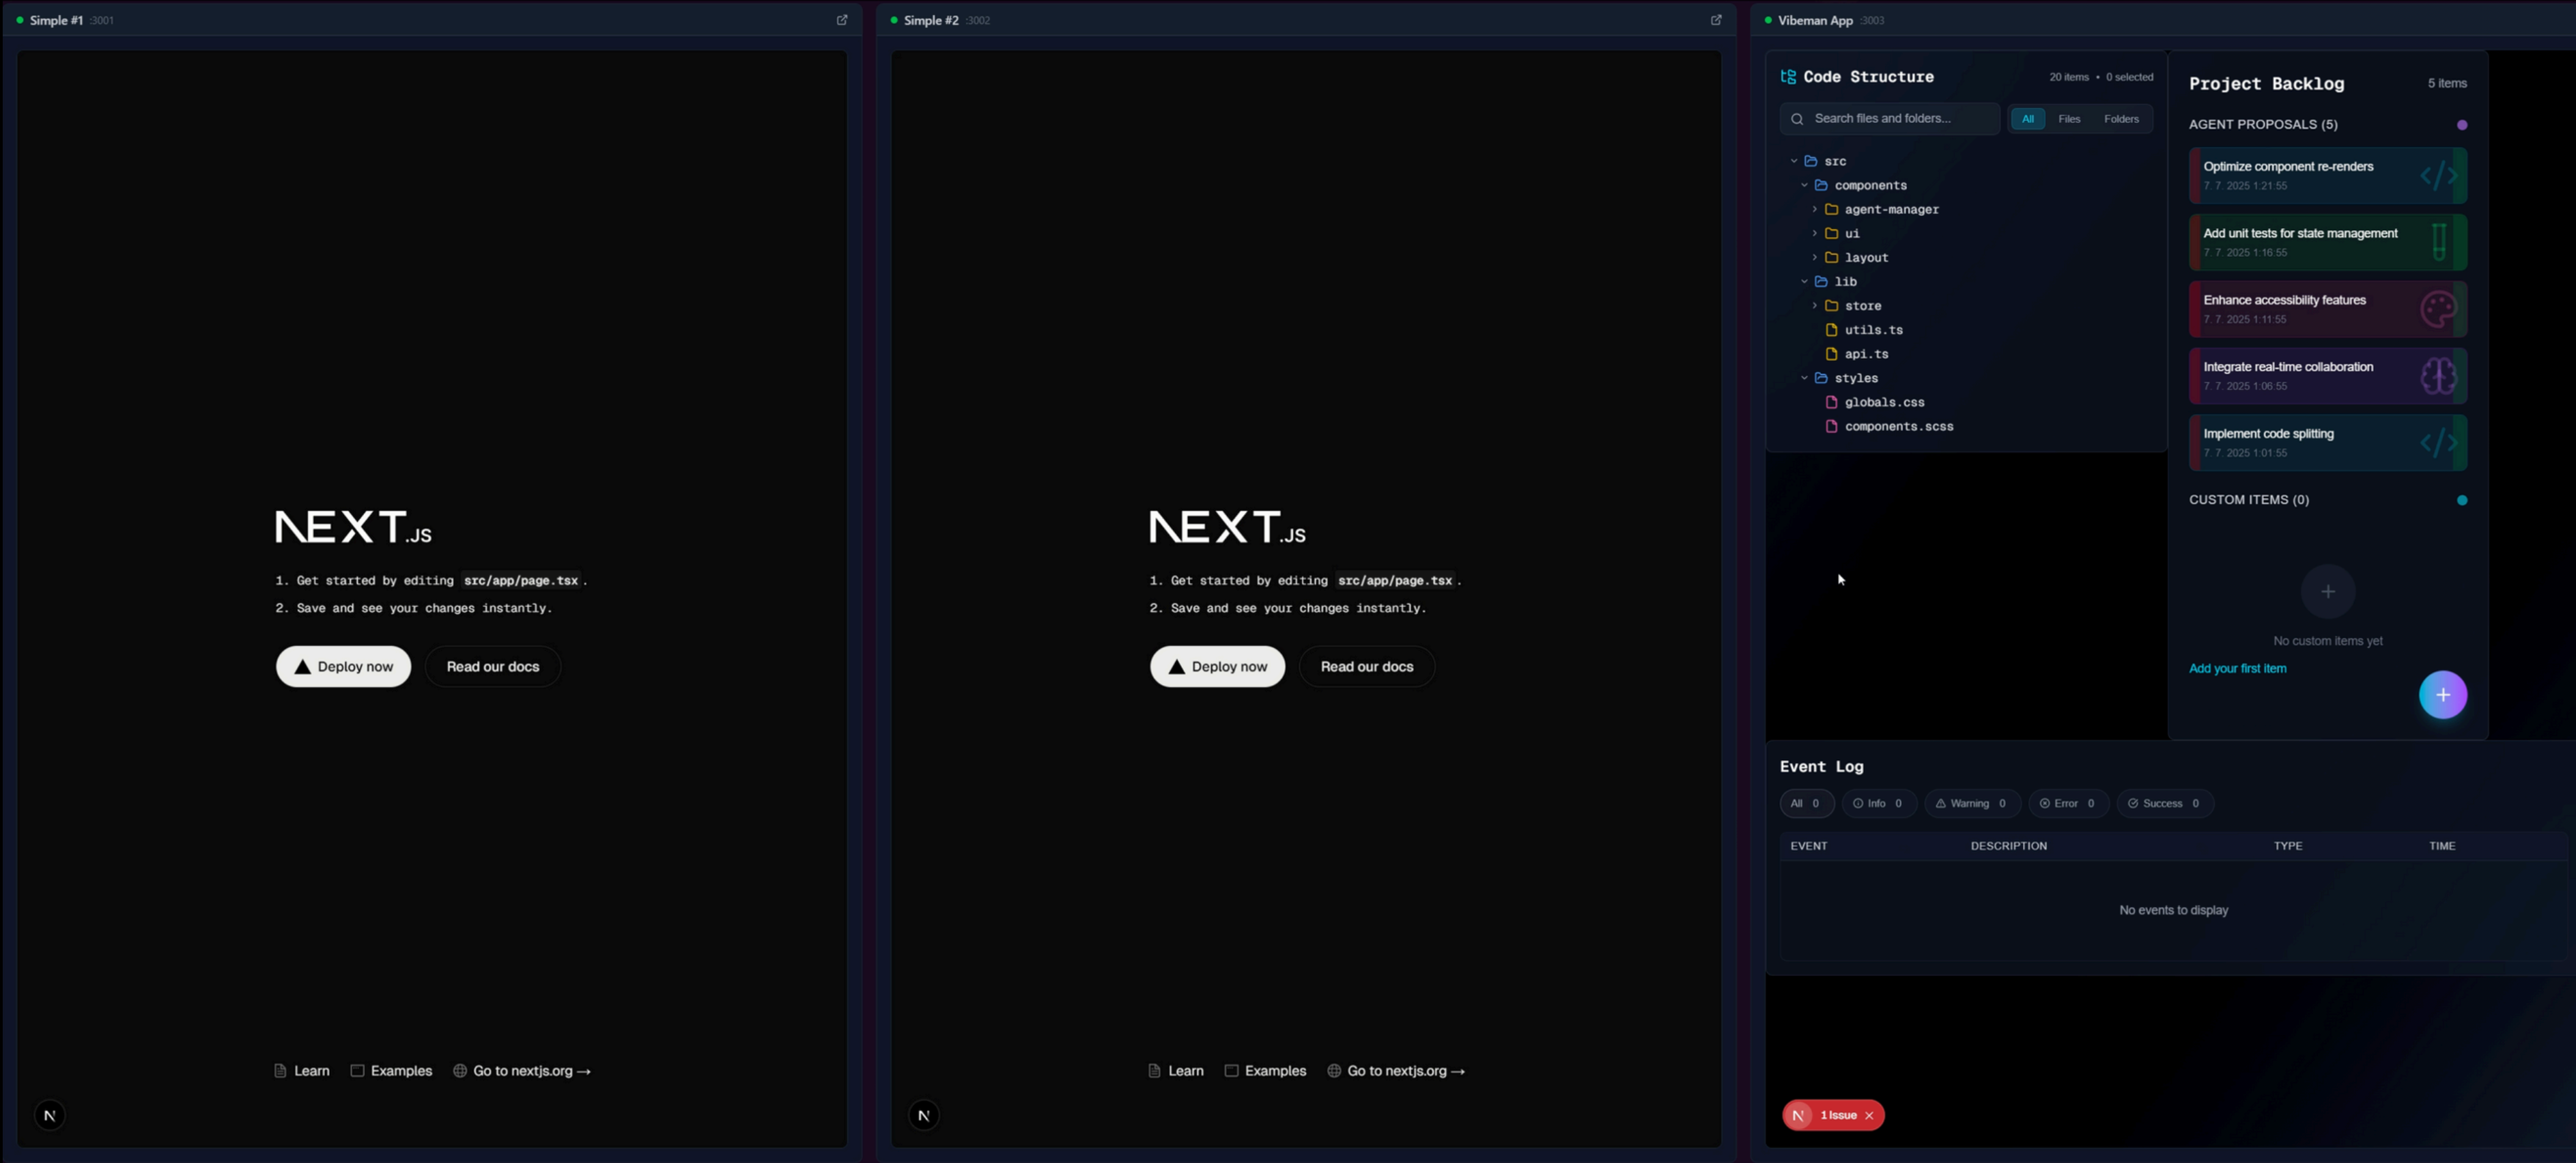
Simple #1 :3001

NEXT.JS

1. Get started by editing src/app/page.tsx .
2. Save and see your changes instantly.

Deploy now
Read our docs

Learn Examples Go to nextjs.org →

N

Simple #2 :3002

NEXT.JS

1. Get started by editing src/app/page.tsx .
2. Save and see your changes instantly.

Deploy now
Read our docs

Learn Examples Go to nextjs.org →

N

Vibeman App :3003

Code Structure
20 items • 0 selected
Search files and folders...
All Files Folders

src
components
agent-manager
ui
layout
lib
store
utils.ts
api.ts
styles
globals.css
components.scss

Project Backlog
5 items
AGENT PROPOSALS (5)

Optimize component re-renders
7. 7. 2025 1:21:55

Add unit tests for state management
7. 7. 2025 1:16:55

Enhance accessibility features
7. 7. 2025 1:11:55

Integrate real-time collaboration
7. 7. 2025 1:06:55

Implement code splitting
7. 7. 2025 1:01:55

CUSTOM ITEMS (0)

+
No custom items yet
Add your first item
+

Event Log
All 0 Info 0 Warning 0 Error 0 Success 0

| EVENT | DESCRIPTION | TYPE | TIME |
|---|---|---|---|

No events to display

N 1 Issue ×